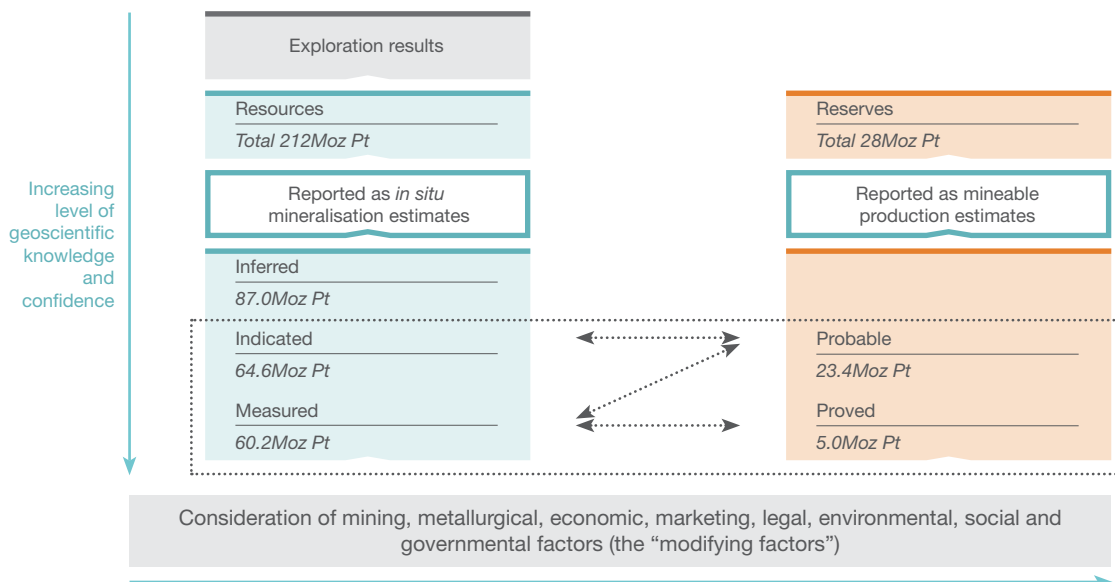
Increasing level of geoscientific knowledge and confidence

Exploration results

Resources
Total 212Moz Pt

Reported as in situ mineralisation estimates

Inferred
87.0Moz Pt

Indicated
64.6Moz Pt

Measured
60.2Moz Pt

Reserves
Total 28Moz Pt

Reported as mineable production estimates

Probable
23.4Moz Pt

Proved
5.0Moz Pt

Consideration of mining, metallurgical, economic, marketing, legal, environmental, social and governmental factors (the "modifying factors")